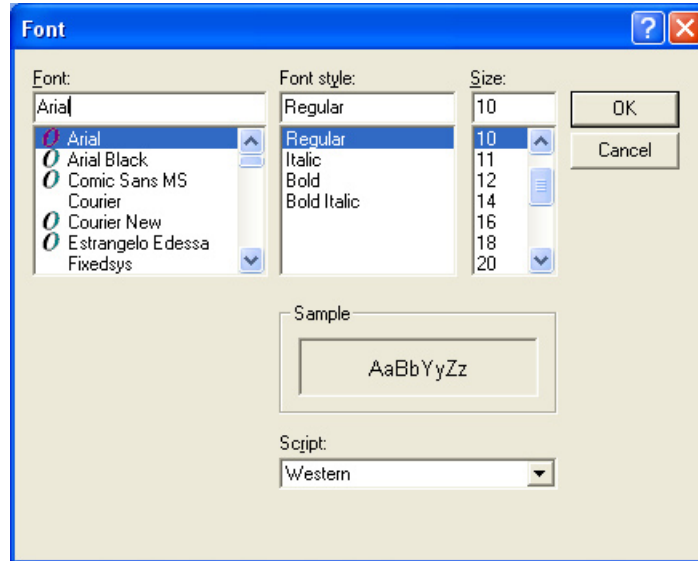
Font

?

Font:

Arial

Arial
Arial Black
Comic Sans MS
Courier
Courier New
Estrangelo Edessa
Fixedsys

Font style:

Regular

Regular
Italic
Bold
Bold Italic

Size:

10

10
11
12
14
16
18
20

OK

Cancel

Sample

AaBbYyZz

Script:

Western